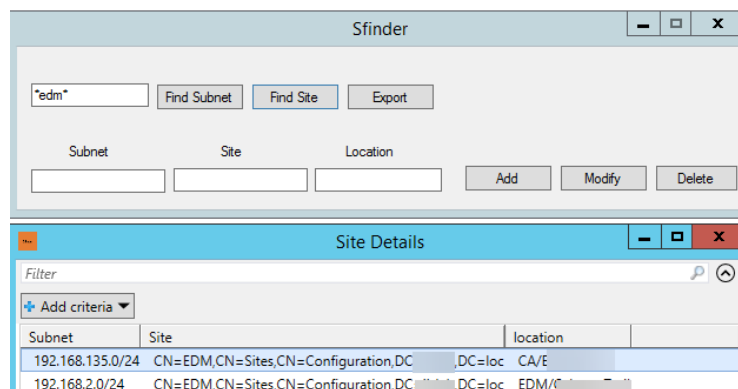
Sfinder

*edm*

Find Subnet

Find Site

Export

Subnet

Site

Location

Add

Modify

Delete

Site Details

Filter

Add criteria

| Subnet | Site | location |
|---|---|---|
| 192.168.135.0/24 | CN=EDM,CN=Sites,CN=Configuration,DC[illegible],DC=loc | CA/E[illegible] |
| 192.168.2.0/24 | CN=EDM,CN=Sites,CN=Configuration,DC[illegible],DC=loc | EDM/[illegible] |